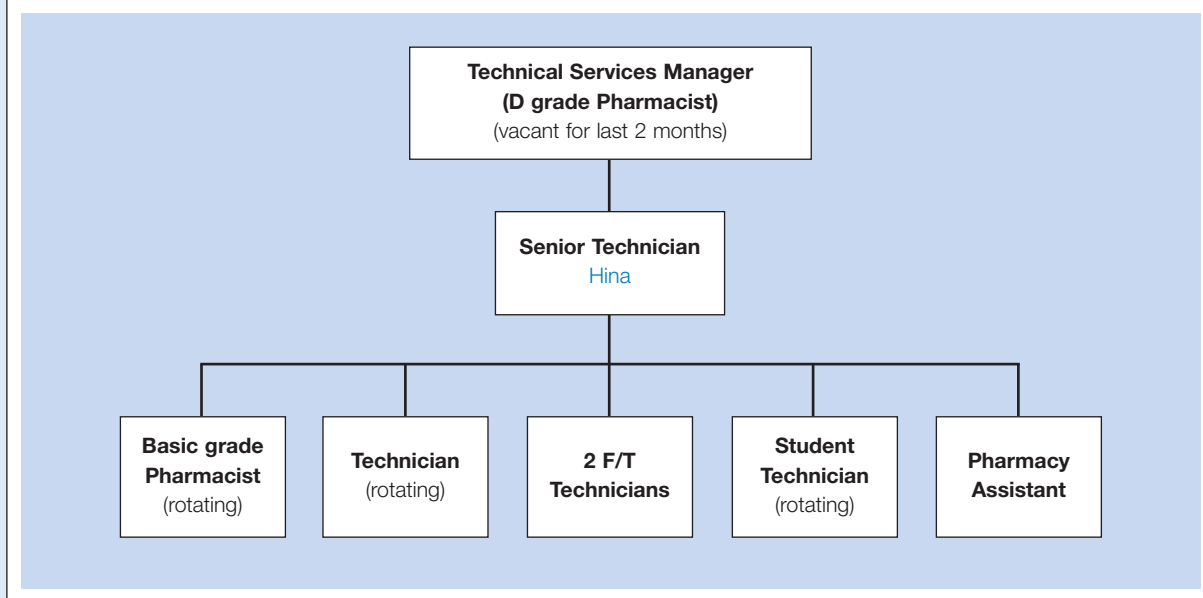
Technical Services Manager
(D grade Pharmacist)
(vacant for last 2 months)

Senior Technician
Hina

Basic grade Pharmacist
(rotating)

Technician
(rotating)

2 F/T Technicians

Student Technician
(rotating)

Pharmacy Assistant